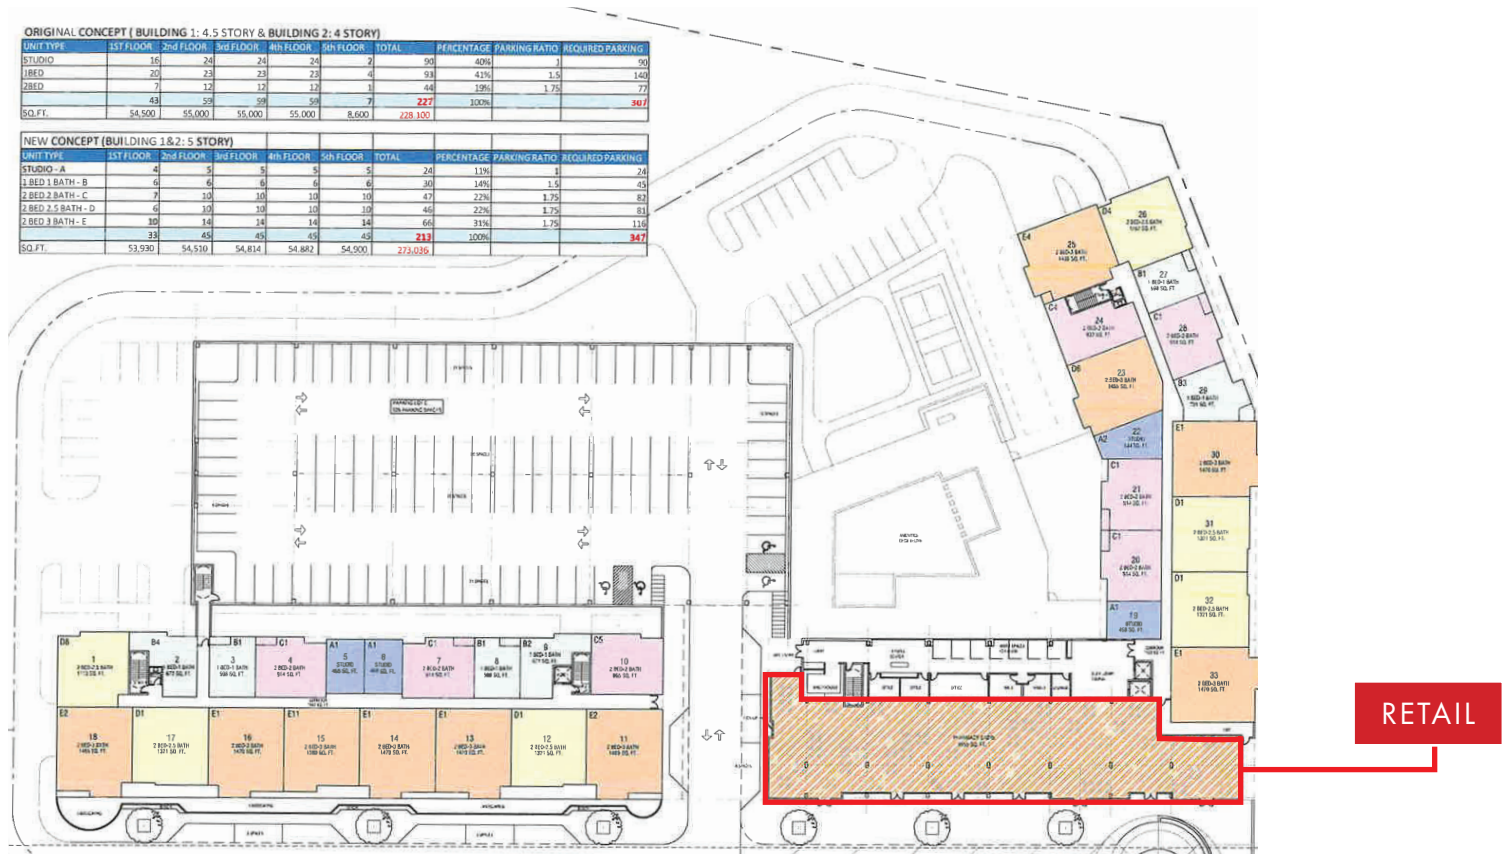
ORIGINAL CONCEPT ( BUILDING 1: 4.5 STORY & BUILDING 2: 4 STORY)

| UNIT TYPE | 1ST FLOOR | 2nd FLOOR | 3rd FLOOR | 4th FLOOR | 5th FLOOR | TOTAL | PERCENTAGE | PARKING RATIO | REQUIRED PARKING |
|---|---|---|---|---|---|---|---|---|---|
| STUDIO | 16 | 24 | 24 | 24 | 2 | 90 | 40% | 1 | 90 |
| 1BED | 20 | 23 | 23 | 23 | 4 | 93 | 41% | 1.5 | 140 |
| 2BED | 7 | 12 | 12 | 12 | 1 | 44 | 19% | 1.75 | 77 |
|  | 43 | 59 | 59 | 59 | 7 | 227 | 100% |  | 307 |
| SQ.FT. | 54,500 | 55,000 | 55,000 | 55,000 | 8,600 | 228,100 |  |  |  |

NEW CONCEPT (BUILDING 1&2: 5 STORY)

| UNIT TYPE | 1ST FLOOR | 2nd FLOOR | 3rd FLOOR | 4th FLOOR | 5th FLOOR | TOTAL | PERCENTAGE | PARKING RATIO | REQUIRED PARKING |
|---|---|---|---|---|---|---|---|---|---|
| STUDIO - A | 4 | 5 | 5 | 5 | 5 | 24 | 11% | 1 | 24 |
| 1 BED 1 BATH - B | 6 | 6 | 6 | 6 | 6 | 30 | 14% | 1.5 | 45 |
| 2 BED 2 BATH - C | 7 | 10 | 10 | 10 | 10 | 47 | 22% | 1.75 | 82 |
| 2 BED 2.5 BATH - D | 6 | 10 | 10 | 10 | 10 | 46 | 22% | 1.75 | 81 |
| 2 BED 3 BATH - E | 10 | 14 | 14 | 14 | 14 | 66 | 31% | 1.75 | 116 |
|  | 33 | 45 | 45 | 45 | 45 | 213 | 100% |  | 347 |
| SQ.FT. | 53,930 | 54,510 | 54,814 | 54,882 | 54,900 | 273,036 |  |  |  |

RETAIL